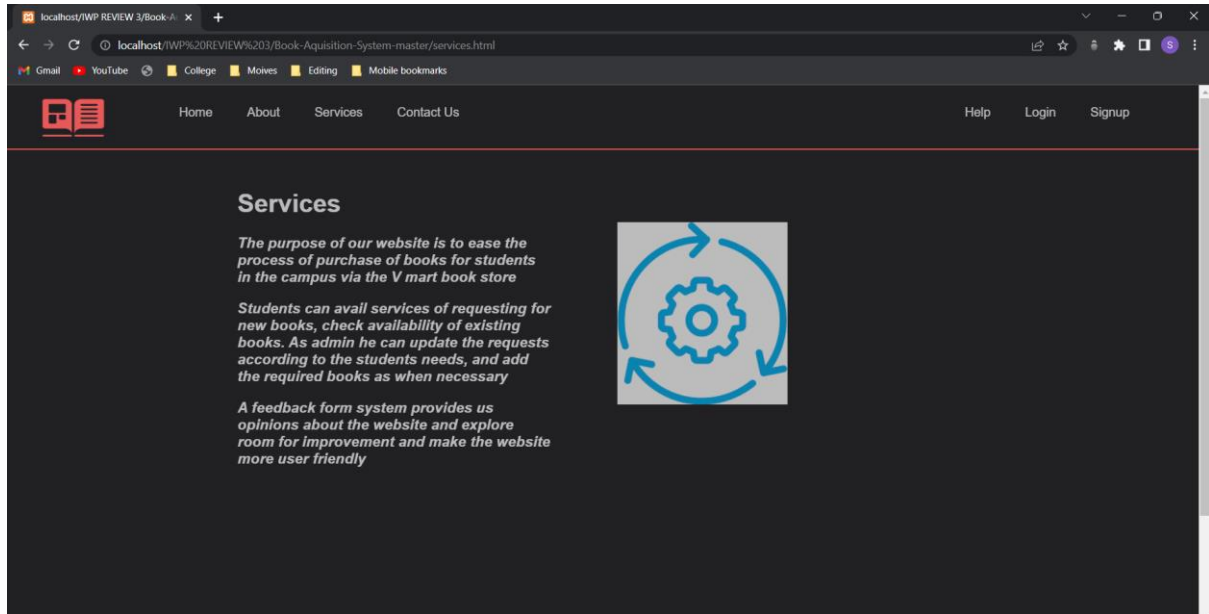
localhost/IWP REVIEW 3/Book-A ×

localhost/IWP%20REVIEW%203/Book-Aquisition-System-master/services.html

Gmail YouTube College Moives Editing Mobile bookmarks

Home About Services Contact Us

Help Login Signup

Services

The purpose of our website is to ease the process of purchase of books for students in the campus via the V mart book store

Students can avail services of requesting for new books, check availability of existing books. As admin he can update the requests according to the students needs, and add the required books as when necessary

A feedback form system provides us opinions about the website and explore room for improvement and make the website more user friendly